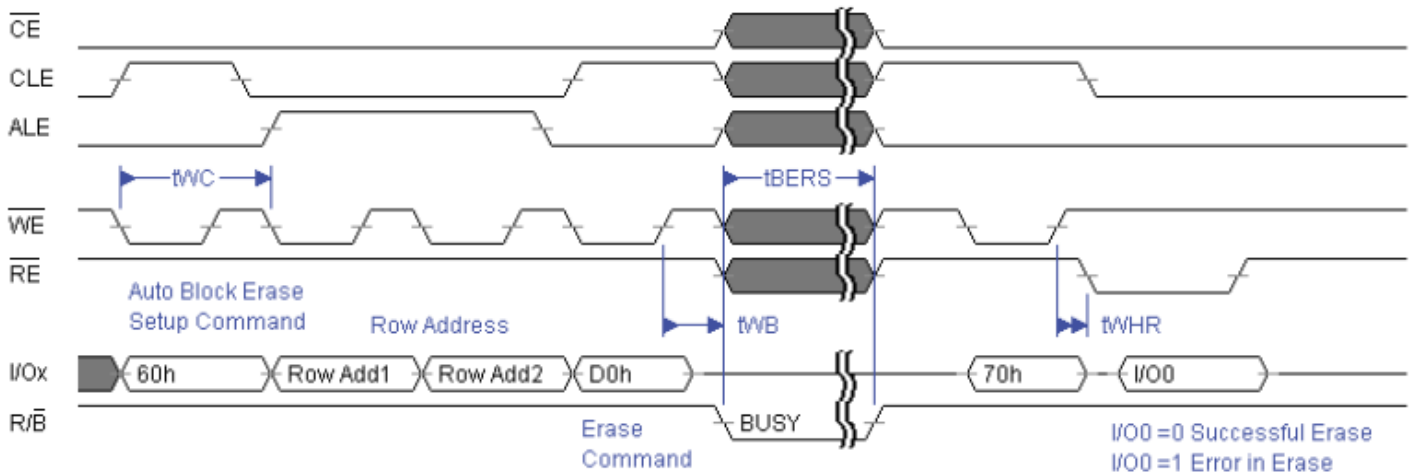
$\overline{CE}$

CLE

ALE

tWC

tBERS

$\overline{WE}$

$\overline{RE}$

Auto Block Erase Setup Command

Row Address

tWB

tWHR

I/Ox

60h

Row Add1

Row Add2

D0h

70h

I/O0

R/$\overline{B}$

BUSY

Erase Command

I/O0 =0 Successful Erase
I/O0 =1 Error in Erase